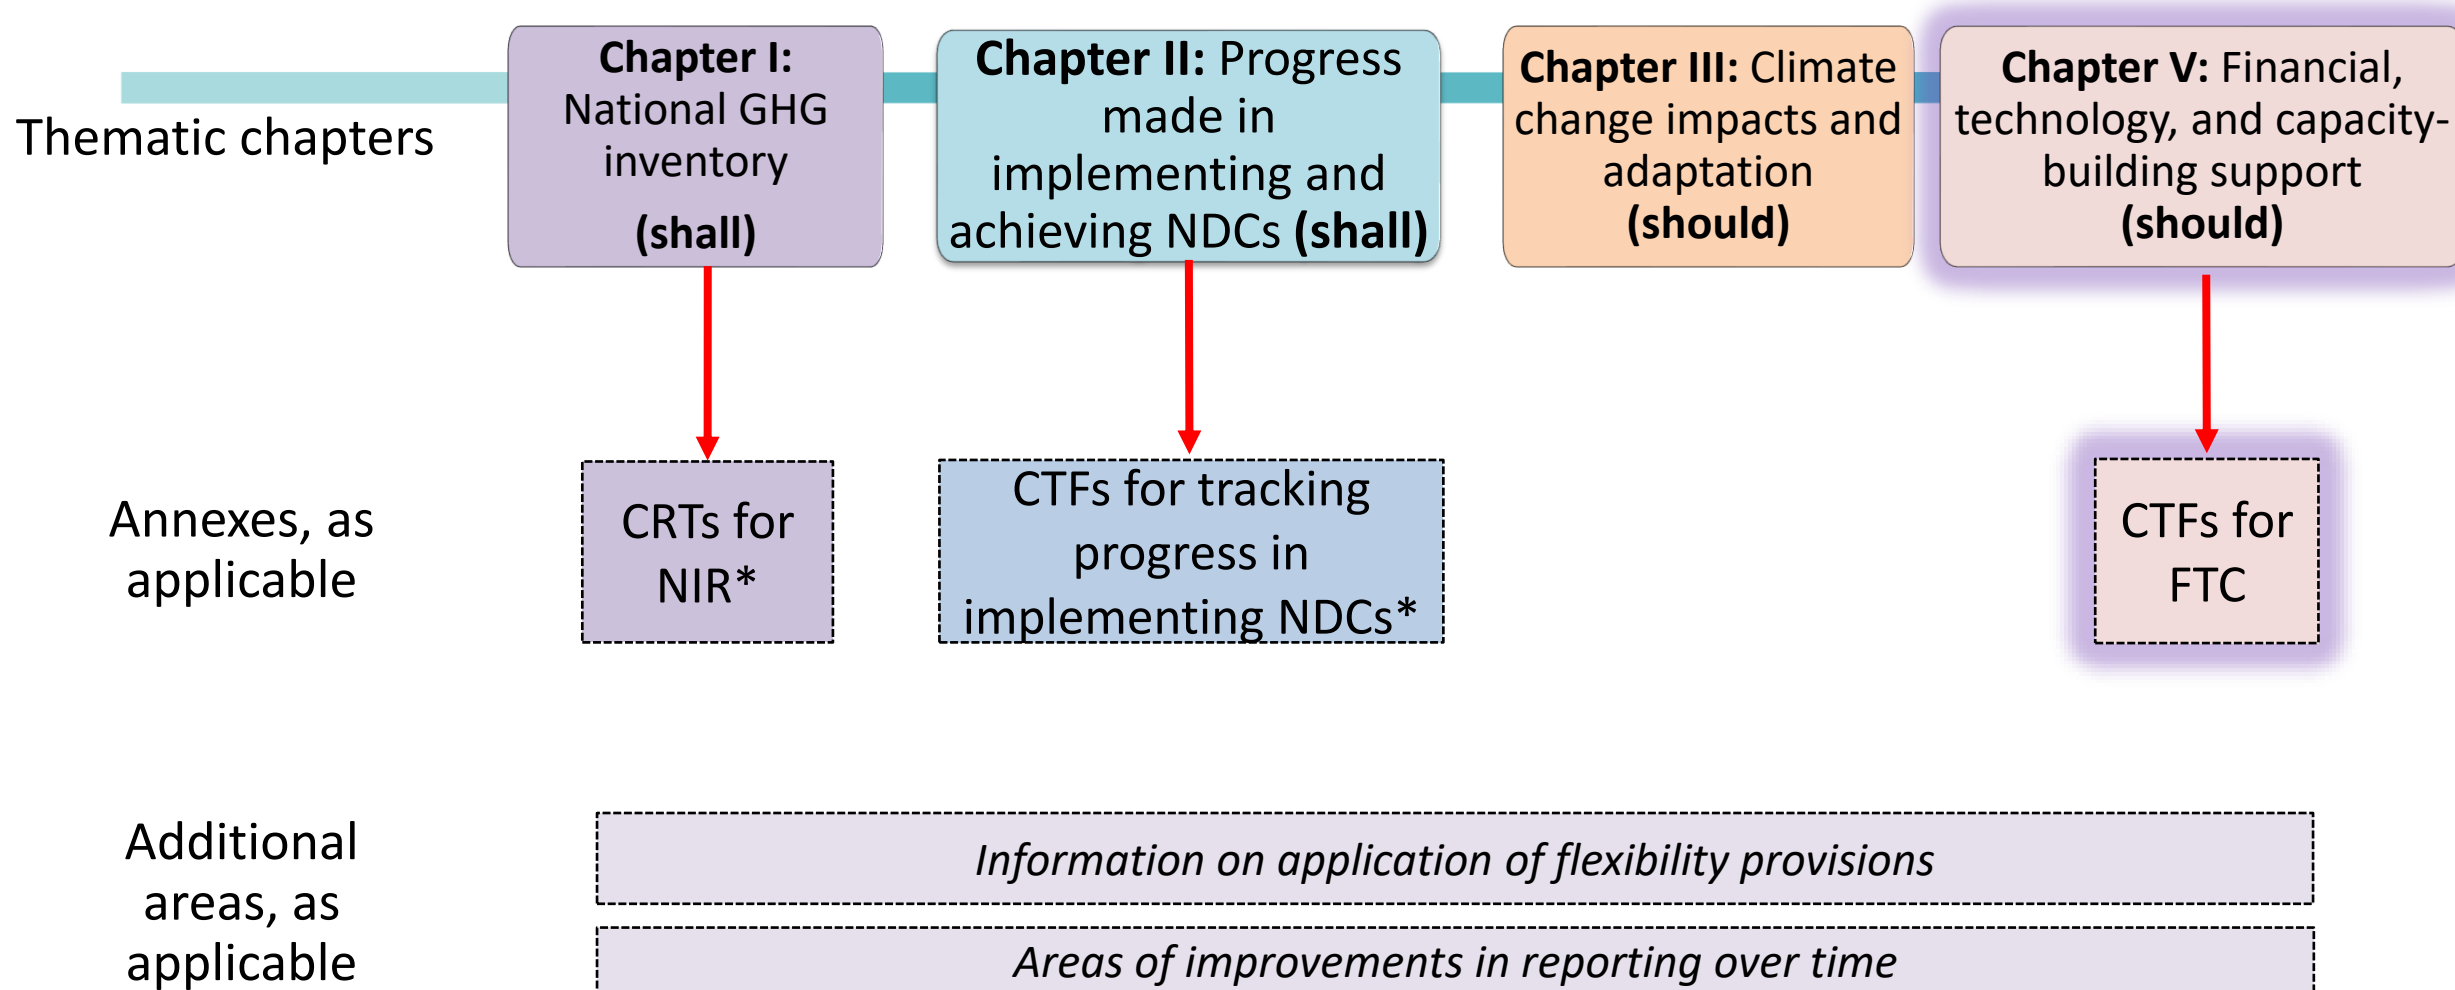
Thematic chapters

**Chapter I:** National GHG inventory **(shall)**

**Chapter II:** Progress made in implementing and achieving NDCs **(shall)**

**Chapter III:** Climate change impacts and adaptation **(should)**

**Chapter V:** Financial, technology, and capacity-building support **(should)**

Annexes, as applicable

CRTs for NIR*

CTFs for tracking progress in implementing NDCs*

CTFs for FTC

Additional areas, as applicable

*Information on application of flexibility provisions*

*Areas of improvements in reporting over time*